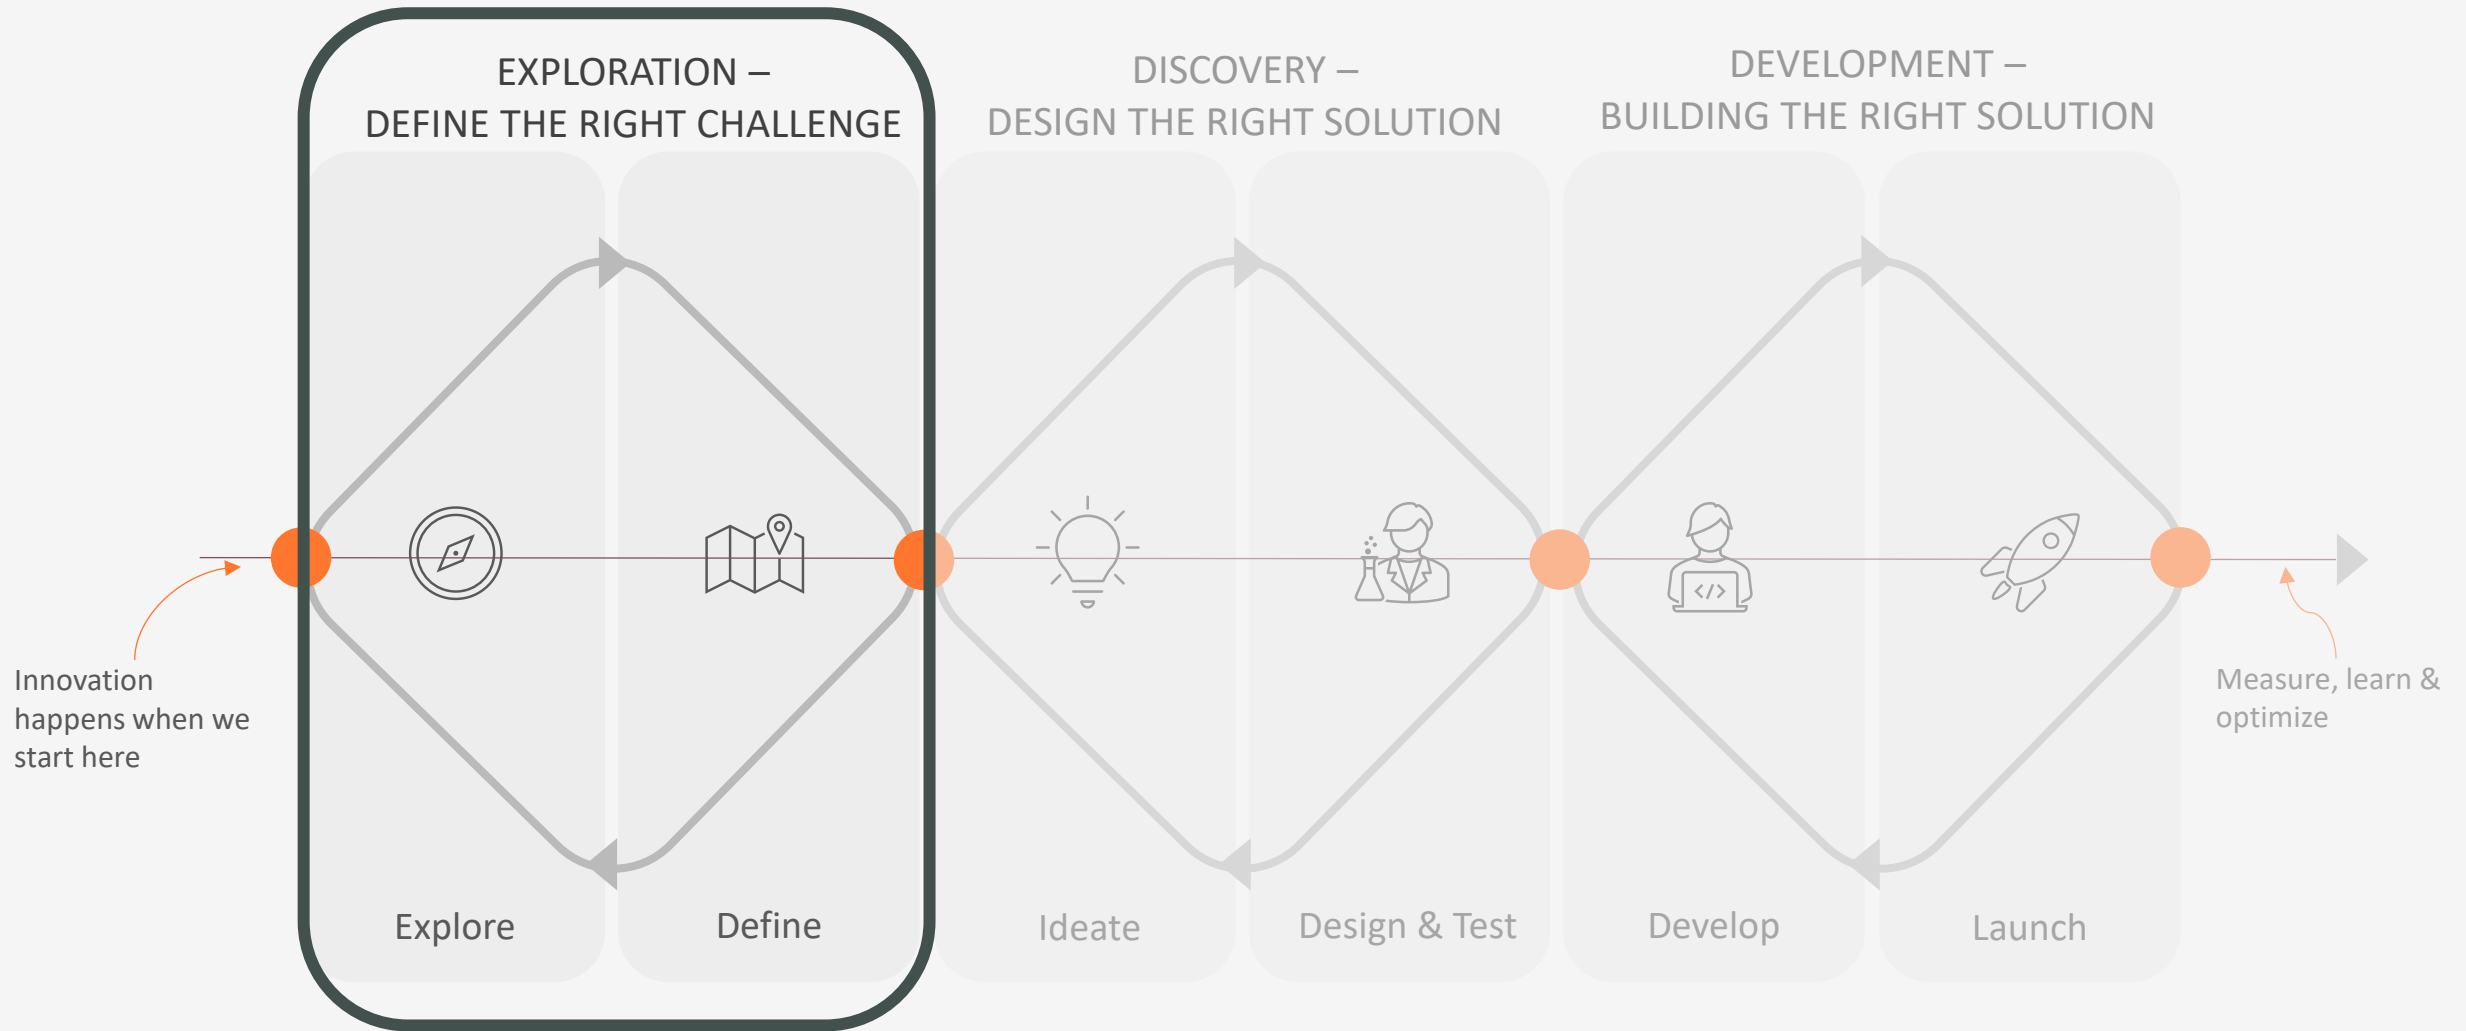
EXPLORATION –
DEFINE THE RIGHT CHALLENGE

DISCOVERY –
DESIGN THE RIGHT SOLUTION

DEVELOPMENT –
BUILDING THE RIGHT SOLUTION

Innovation happens when we start here

Measure, learn & optimize

Explore

Define

Ideate

Design & Test

Develop

Launch